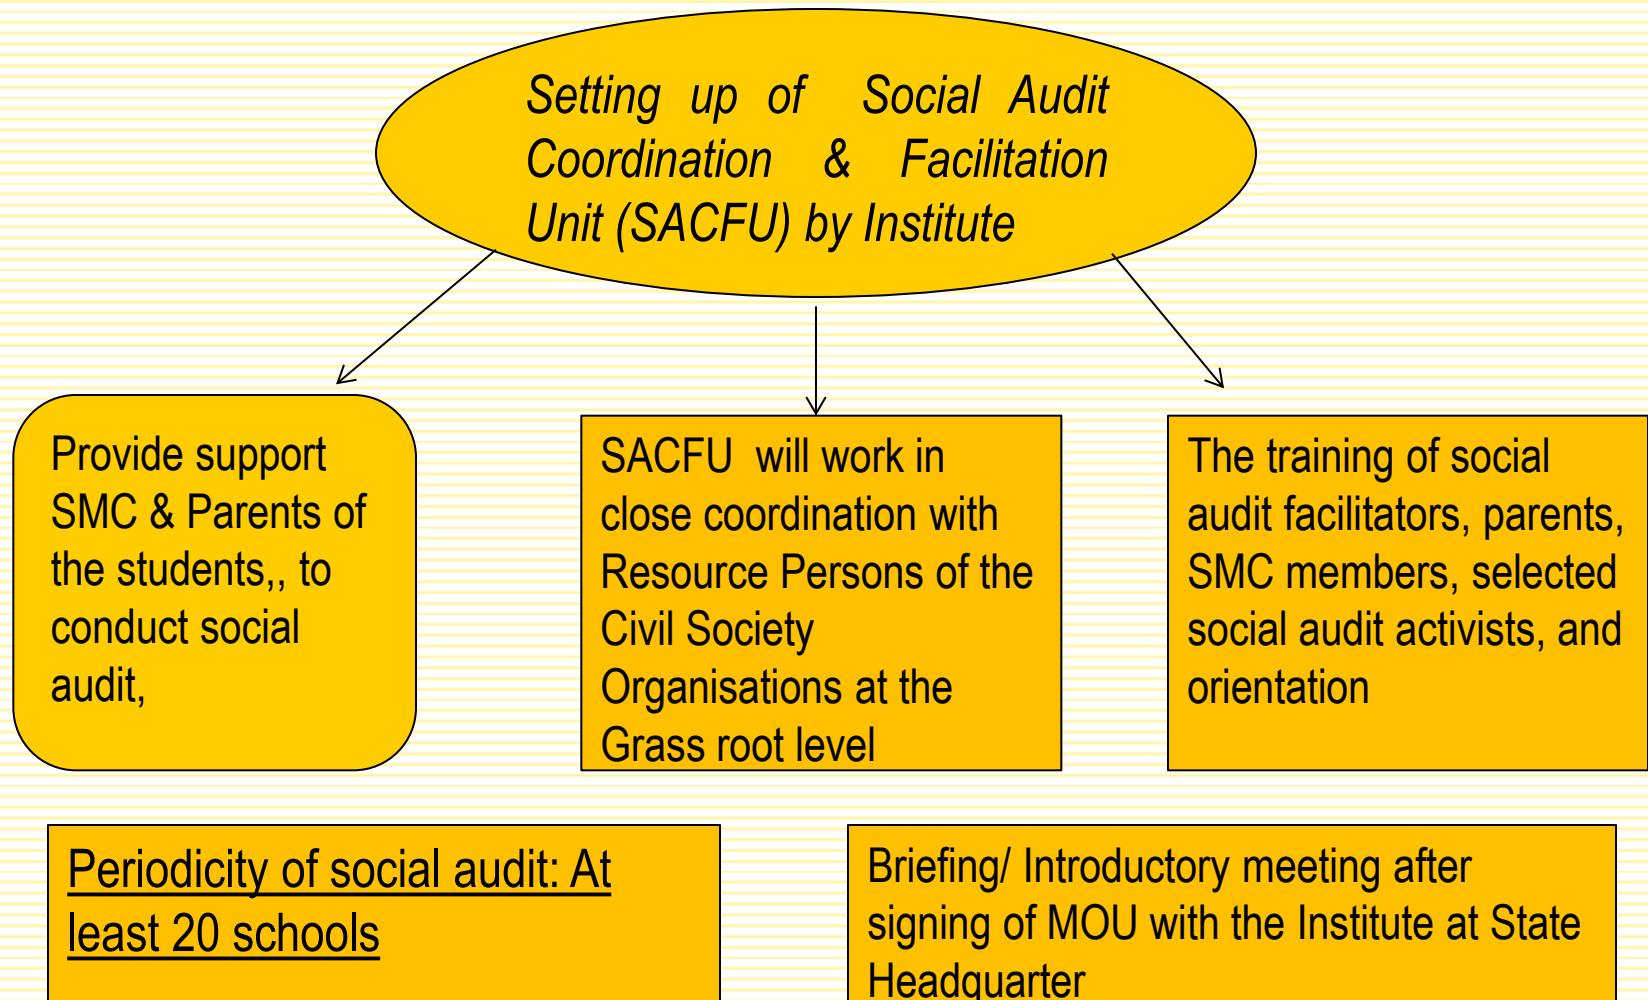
Setting up of Social Audit Coordination & Facilitation Unit (SACFU) by Institute

Provide support SMC & Parents of the students,, to conduct social audit,

SACFU will work in close coordination with Resource Persons of the Civil Society Organisations at the Grass root level

The training of social audit facilitators, parents, SMC members, selected social audit activists, and orientation

Periodicity of social audit: At least 20 schools

Briefing/ Introductory meeting after signing of MOU with the Institute at State Headquarter